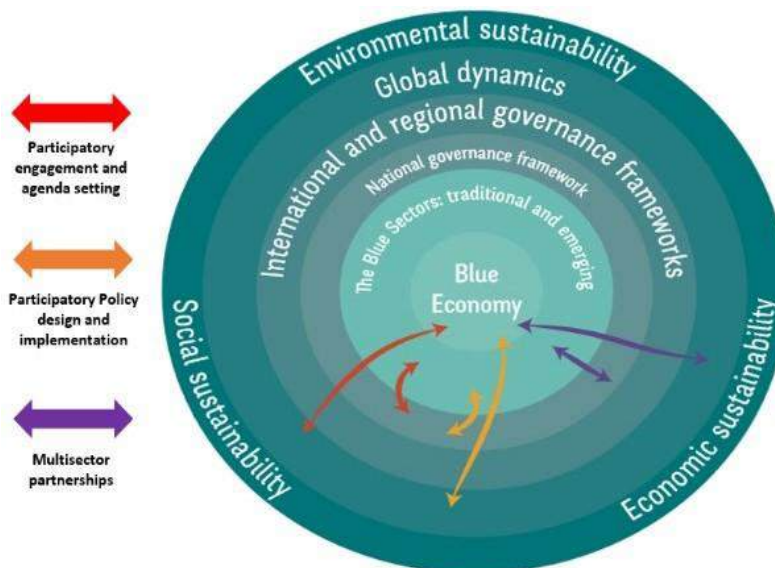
Participatory engagement and agenda setting

Participatory Policy design and implementation

Multisector partnerships

Environmental sustainability

Global dynamics

International and regional governance frameworks

National governance framework

The Blue Sectors: traditional and emerging

Blue Economy

Social sustainability

Economic sustainability